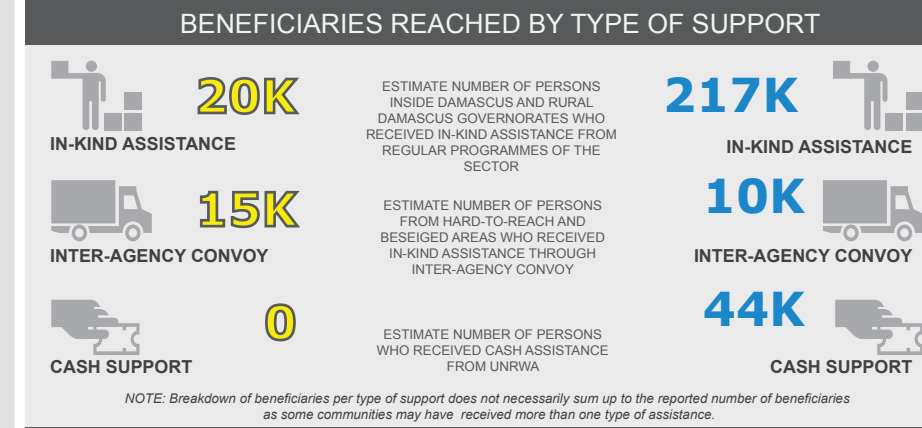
BENEFICIARIES REACHED BY TYPE OF SUPPORT

20K
IN-KIND ASSISTANCE

ESTIMATE NUMBER OF PERSONS INSIDE DAMASCUS AND RURAL DAMASCUS GOVERNORATES WHO RECEIVED IN-KIND ASSISTANCE FROM REGULAR PROGRAMMES OF THE SECTOR

217K
IN-KIND ASSISTANCE

15K
INTER-AGENCY CONVOY

ESTIMATE NUMBER OF PERSONS FROM HARD-TO-REACH AND BESEIGED AREAS WHO RECEIVED IN-KIND ASSISTANCE THROUGH INTER-AGENCY CONVOY

10K
INTER-AGENCY CONVOY

0
CASH SUPPORT

ESTIMATE NUMBER OF PERSONS WHO RECEIVED CASH ASSISTANCE FROM UNRWA

44K
CASH SUPPORT

NOTE: Breakdown of beneficiaries per type of support does not necessarily sum up to the reported number of beneficiaries as some communities may have received more than one type of assistance.